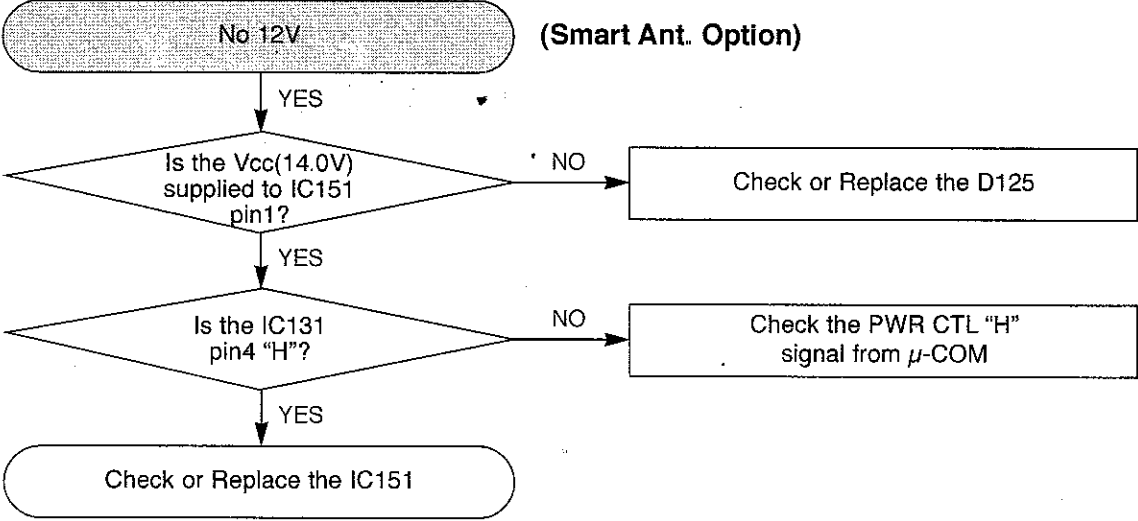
No 12V

(Smart Ant. Option)

YES

Is the Vcc(14.0V) supplied to IC151 pin1?

NO

Check or Replace the D125

YES

Is the IC131 pin4 "H"?

NO

Check the PWR CTL "H" signal from $\mu$-COM

YES

Check or Replace the IC151